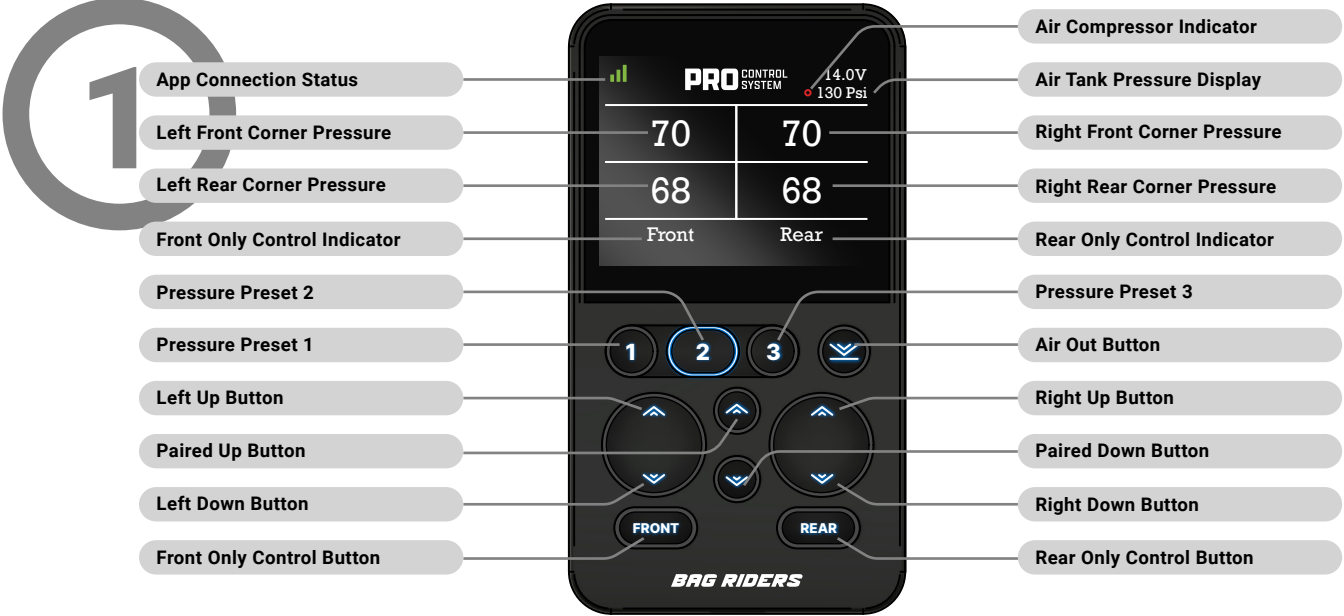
1

App Connection Status

Left Front Corner Pressure

Left Rear Corner Pressure

Front Only Control Indicator

Pressure Preset 2

Pressure Preset 1

Left Up Button

Paired Up Button

Left Down Button

Front Only Control Button

PRO CONTROL SYSTEM

14.0V
130 Psi

70 | 70
68 | 68
Front | Rear

1 2 3

FRONT

REAR

BAG RIDERS

Air Compressor Indicator

Air Tank Pressure Display

Right Front Corner Pressure

Right Rear Corner Pressure

Rear Only Control Indicator

Pressure Preset 3

Air Out Button

Right Up Button

Paired Down Button

Right Down Button

Rear Only Control Button